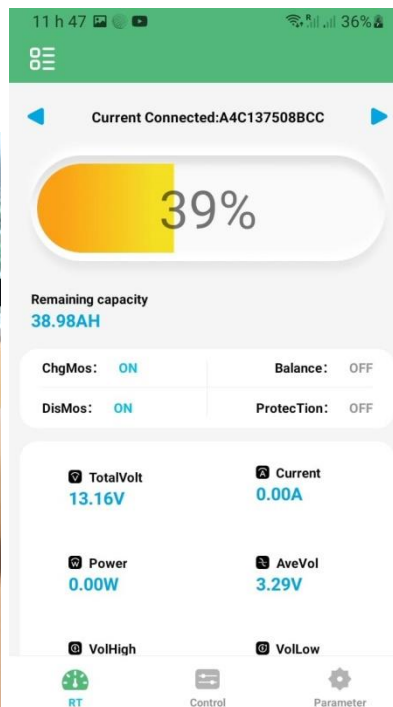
11 h 47

36%

Current Connected:A4C137508BCC

39%

Remaining capacity
38.98AH

ChgMos: ON
Balance: OFF
DisMos: ON
ProtecTion: OFF

TotalVolt
13.16V

Current
0.00A

Power
0.00W

AveVol
3.29V

VolHigh

VolLow

RT
Control
Parameter